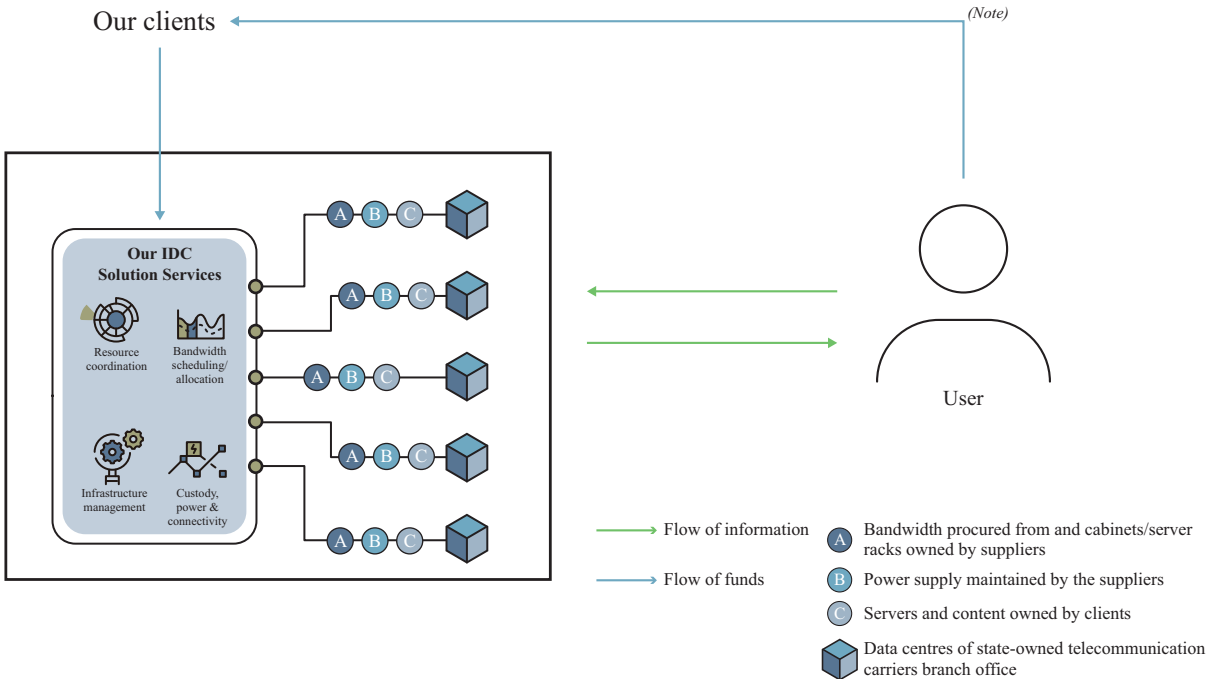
Our clients

(Note)

Our IDC Solution Services

Resource coordination

Bandwidth scheduling/ allocation

Infrastructure management

Custody, power & connectivity

A B C

A B C

A B C

A B C

A B C

User

Flow of information

Flow of funds

A Bandwidth procured from and cabinets/server racks owned by suppliers

B Power supply maintained by the suppliers

C Servers and content owned by clients

Data centres of state-owned telecommunication carriers branch office